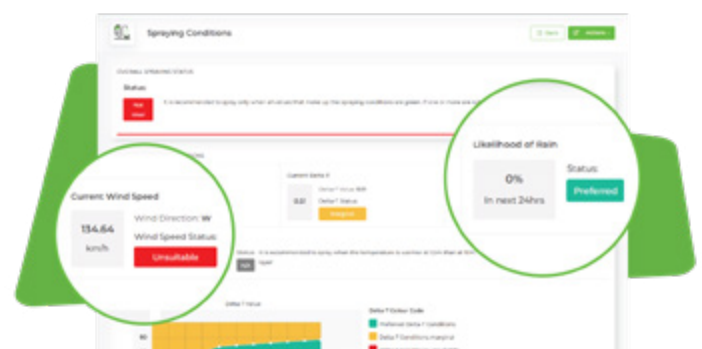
Spraying Conditions

OVERALL SPRAYING STATUS

Status

It is recommended to spray only when all values that make up the spraying conditions are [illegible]. If one or more are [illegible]

Current Wind Speed

134.64 km/h

Wind Direction: W

Wind Speed Status:

Unsuitable

Current Delta T

0.0

Delta T Value: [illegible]

Delta T Status:

Marginal

Status: It is recommended to spray when the temperature is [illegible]

Likelihood of Rain

0%

In next 24hrs

Status:

Preferred

Delta T Value

Delta T Colour Code

Preferred Delta T Conditions

Delta T Conditions marginal